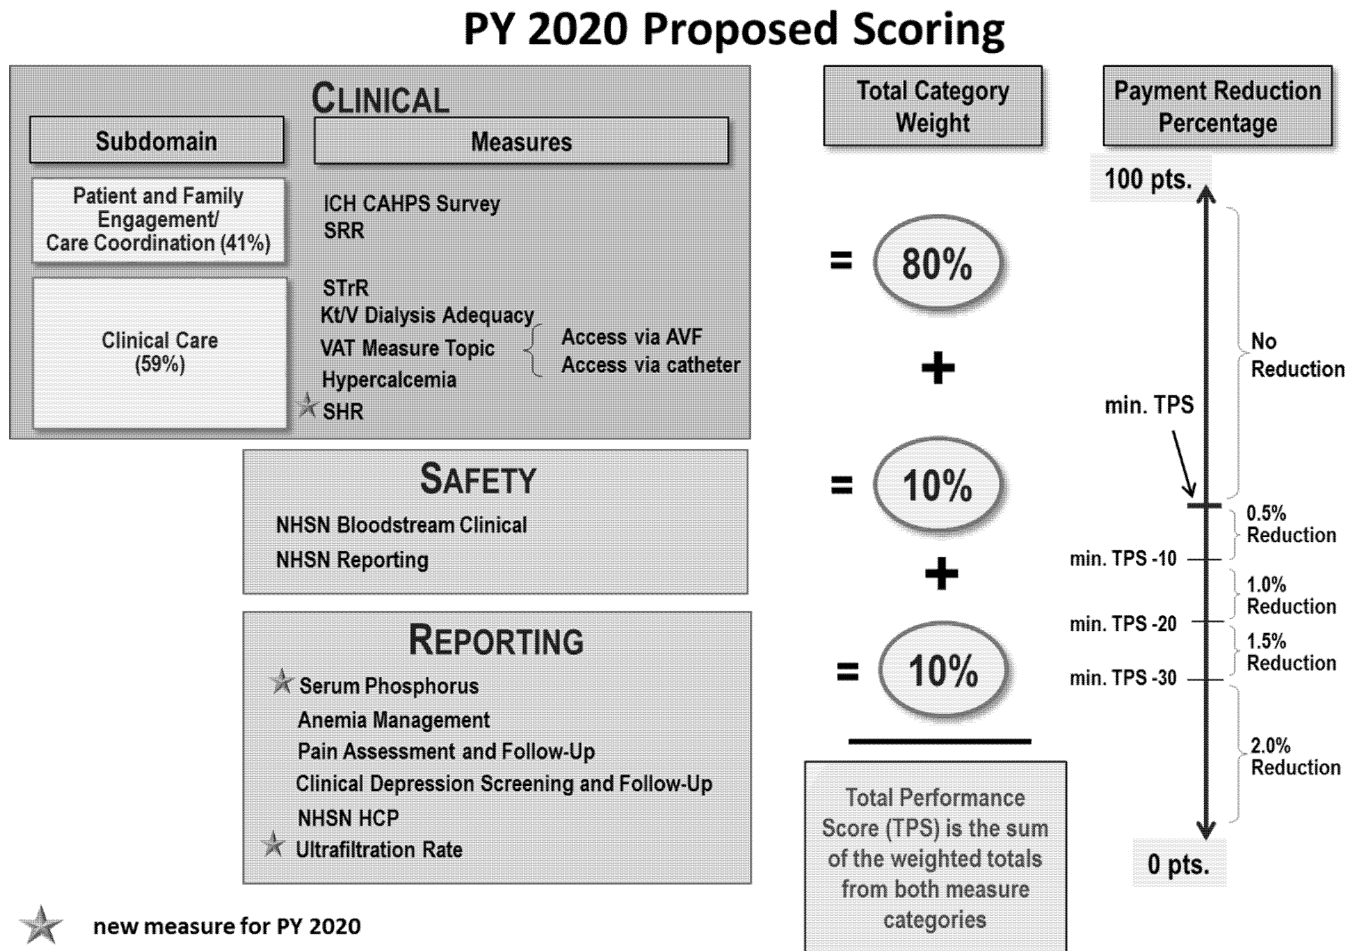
PY 2020 Proposed Scoring

CLINICAL

Subdomain

Measures

Patient and Family Engagement/ Care Coordination (41%)

ICH CAHPS Survey
SRR

Clinical Care (59%)

STrR
Kt/V Dialysis Adequacy
VAT Measure Topic
Access via AVF
Access via catheter
Hypercalcemia
SHR

SAFETY

NHSN Bloodstream Clinical
NHSN Reporting

REPORTING

Serum Phosphorus
Anemia Management
Pain Assessment and Follow-Up
Clinical Depression Screening and Follow-Up
NHSN HCP
Ultrafiltration Rate

new measure for PY 2020

Total Category Weight

= 80%

+

= 10%

+

= 10%

Total Performance Score (TPS) is the sum of the weighted totals from both measure categories

Payment Reduction Percentage

100 pts.

No Reduction

min. TPS

0.5% Reduction

min. TPS -10

1.0% Reduction

min. TPS -20

1.5% Reduction

min. TPS -30

2.0% Reduction

0 pts.